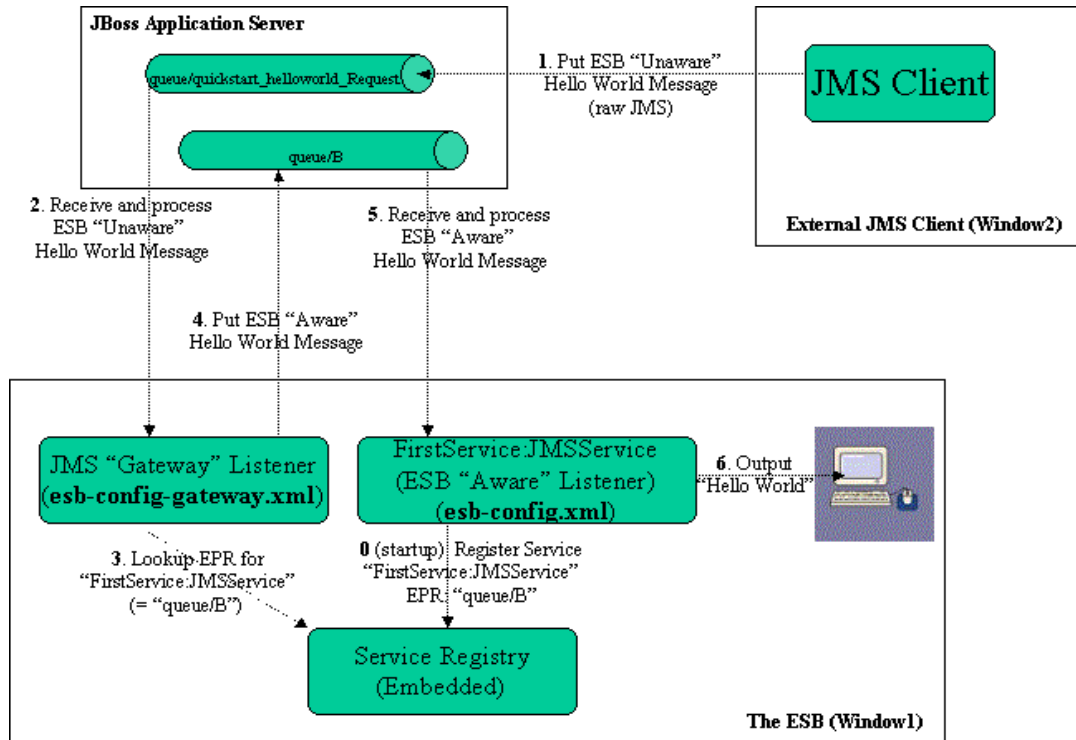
JBoss Application Server

queue/quickstart_helloworld_Request

queue/B

1. Put ESB "Unaware" Hello World Message (raw JMS)

JMS Client

External JMS Client (Window2)

2. Receive and process ESB "Unaware" Hello World Message

5. Receive and process ESB "Aware" Hello World Message

4. Put ESB "Aware" Hello World Message

JMS "Gateway" Listener (esb-config-gateway.xml)

FirstService:JMSService (ESB "Aware" Listener) (esb-config.xml)

6. Output "Hello World"

3. Lookup EPR for "FirstService:JMSService" (= "queue/B")

0 (startup) Register Service "FirstService:JMSService" EPR "queue/B"

Service Registry (Embedded)

The ESB (Window1)